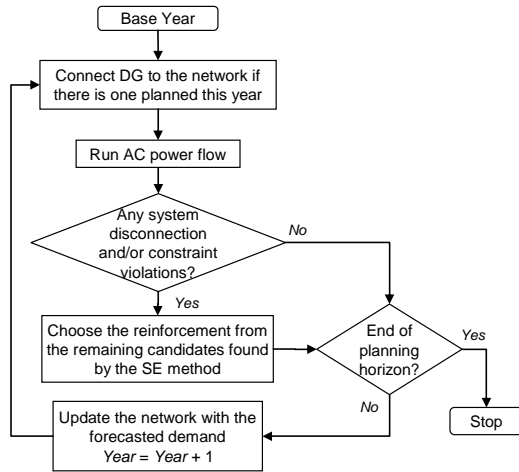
Base Year

Connect DG to the network if there is one planned this year

Run AC power flow

Any system disconnection and/or constraint violations?

No

Yes

Choose the reinforcement from the remaining candidates found by the SE method

End of planning horizon?

Yes

No

Update the network with the forecasted demand
*Year* = *Year* + 1

Stop